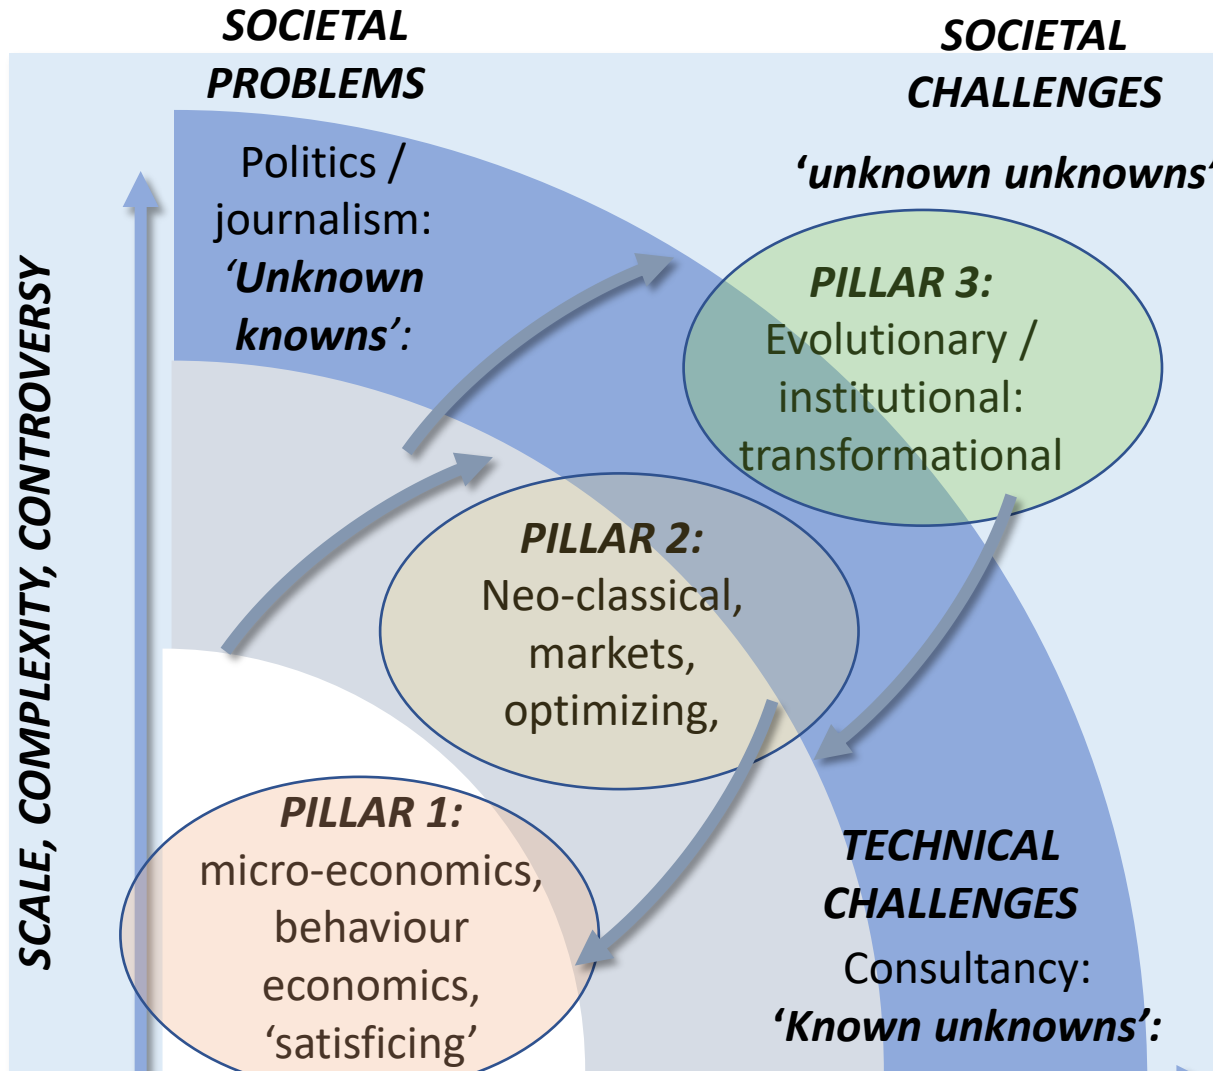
SOCIETAL PROBLEMS

SOCIETAL CHALLENGES

Politics / journalism: 'Unknown knowns':

'unknown unknowns'

SCALE, COMPLEXITY, CONTROVERSY

PILLAR 3: Evolutionary / institutional: transformational

PILLAR 2: Neo-classical, markets, optimizing,

PILLAR 1: micro-economics, behaviour economics, 'satisficing'

TECHNICAL CHALLENGES

Consultancy: 'Known unknowns':